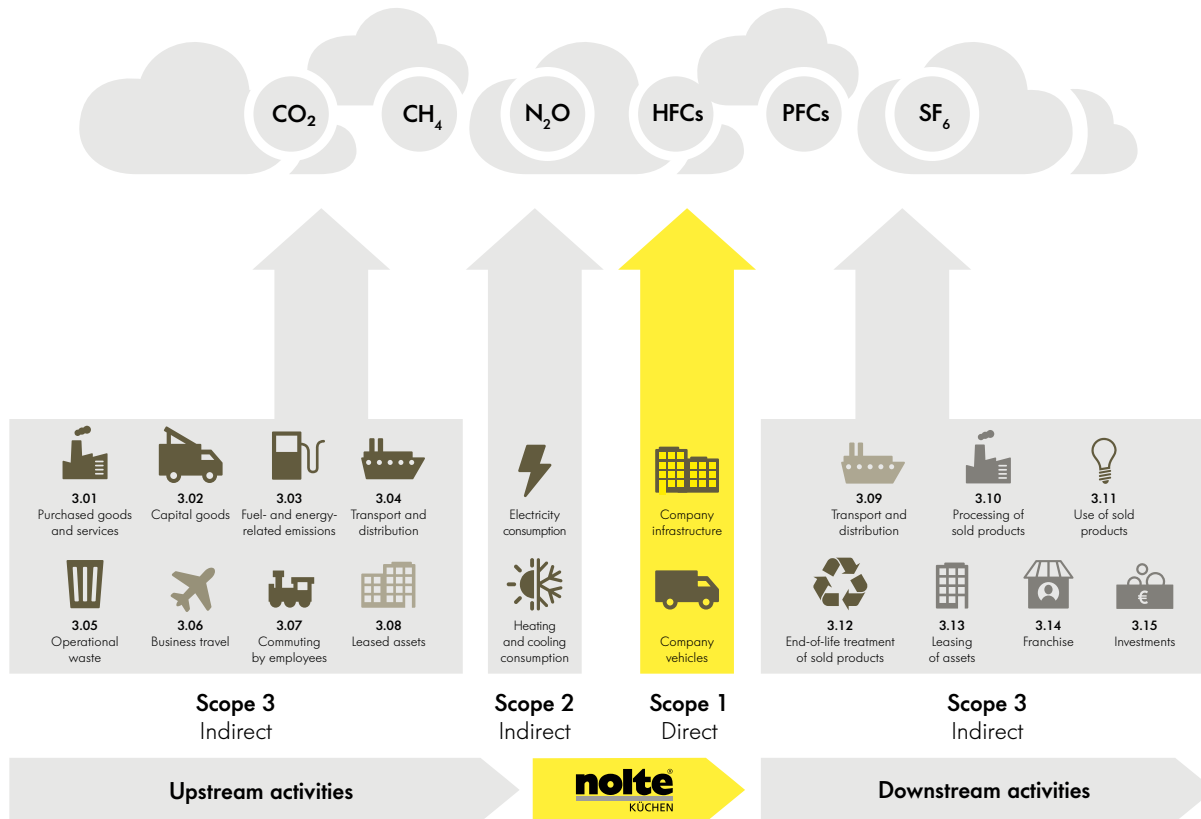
$CO_2$ $CH_4$ $N_2O$ HFCs PFCs $SF_6$

3.01
Purchased goods and services

3.02
Capital goods

3.03
Fuel- and energy-related emissions

3.04
Transport and distribution

3.05
Operational waste

3.06
Business travel

3.07
Commuting by employees

3.08
Leased assets

Electricity consumption

Heating and cooling consumption

Company infrastructure

Company vehicles

3.09
Transport and distribution

3.10
Processing of sold products

3.11
Use of sold products

3.12
End-of-life treatment of sold products

3.13
Leasing of assets

3.14
Franchise

3.15
Investments

€

Scope 3
Indirect

Scope 2
Indirect

Scope 1
Direct

Scope 3
Indirect

Upstream activities

nolte®
KÜCHEN

Downstream activities